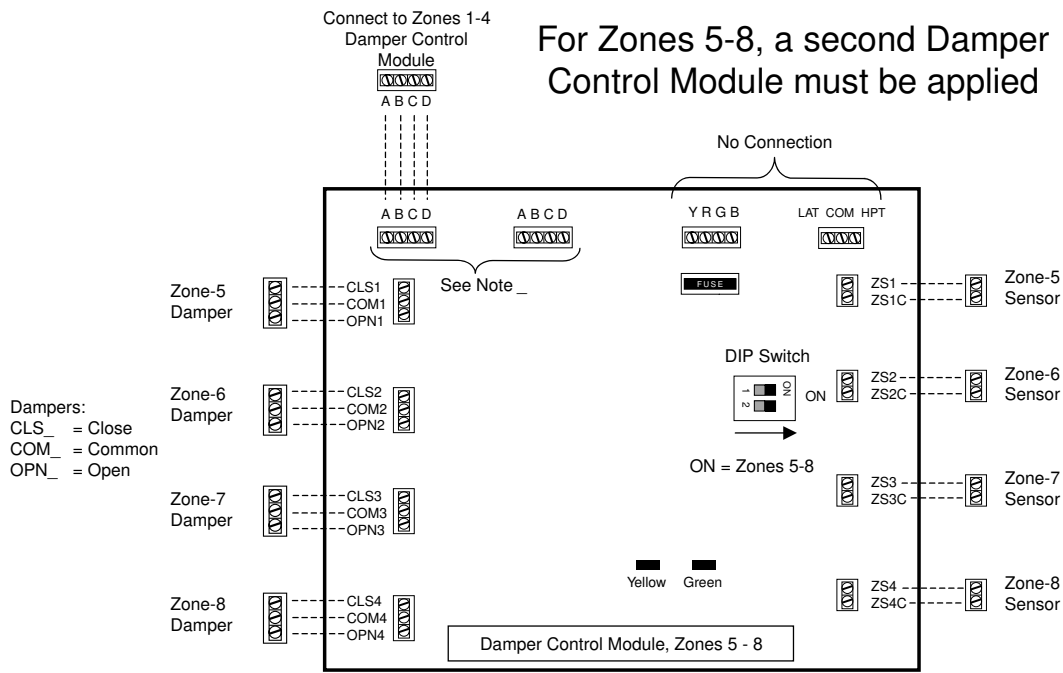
Connect to Zones 1-4 Damper Control Module

A B C D

For Zones 5-8, a second Damper Control Module must be applied

No Connection

A B C D

A B C D

Y R G B

LAT COM HPT

See Note _

FUSE

Zone-5 Damper

CLS1
COM1
OPN1

ZS1
ZS1C

Zone-5 Sensor

DIP Switch

ON

1 2

ON

Zone-6 Damper

CLS2
COM2
OPN2

ZS2
ZS2C

Zone-6 Sensor

Dampers:
CLS_ = Close
COM_ = Common
OPN_ = Open

ON = Zones 5-8

Zone-7 Damper

CLS3
COM3
OPN3

ZS3
ZS3C

Zone-7 Sensor

Yellow Green

Zone-8 Damper

CLS4
COM4
OPN4

ZS4
ZS4C

Zone-8 Sensor

Damper Control Module, Zones 5 - 8